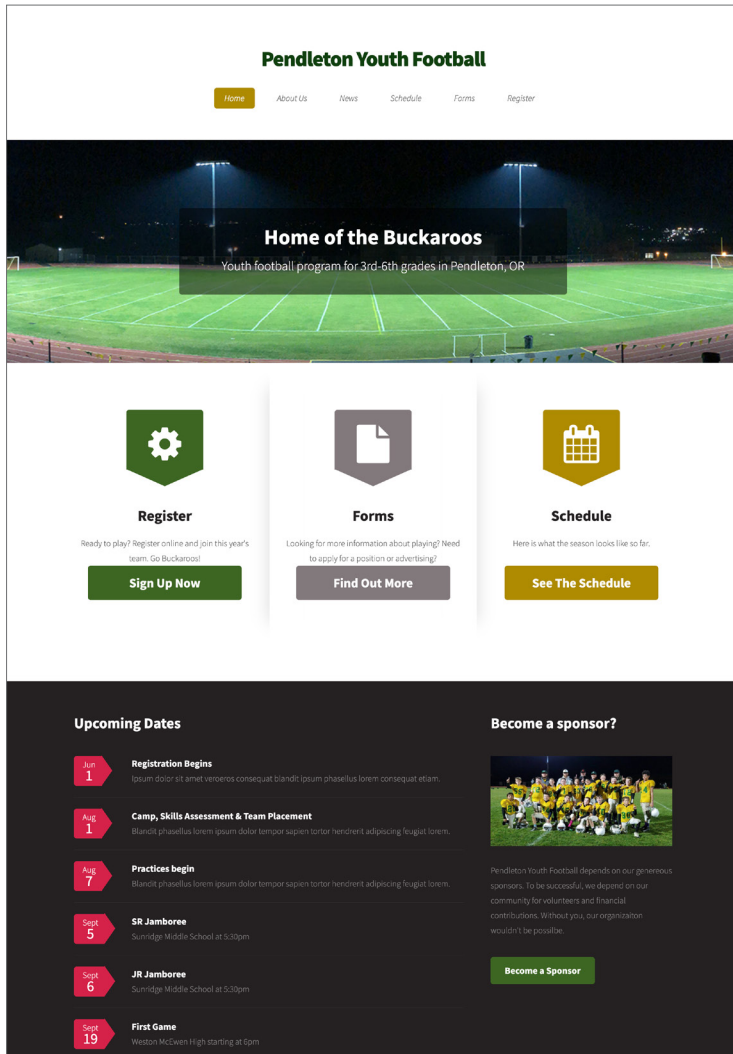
Pendleton Youth Football

Home About Us News Schedule Forms Register

Home of the Buckaroos

Youth football program for 3rd-6th grades in Pendleton, OR

Register

Ready to play? Register online and join this year's team. Go Buckaroos!

Sign Up Now

Forms

Looking for more information about playing? Need to apply for a position or advertising?

Find Out More

Schedule

Here is what the season looks like so far.

See The Schedule

Upcoming Dates

Jun 1
Registration Begins
Ipsum dolor sit amet veroeros consequat blandit ipsum phasellus lorem consequat etiam.

Aug 1
Camp, Skills Assessment & Team Placement
Blandit phasellus lorem ipsum dolor tempor sapien tortor hendrerit adipiscing feugiat lorem.

Aug 7
Practices begin
Blandit phasellus lorem ipsum dolor tempor sapien tortor hendrerit adipiscing feugiat lorem.

Sept 5
SR Jamboree
Sunridge Middle School at 5:30pm

Sept 6
JR Jamboree
Sunridge Middle School at 5:30pm

Sept 19
First Game
Weston McEwen High starting at 6pm

Become a sponsor?

Pendleton Youth Football depends on our generous sponsors. To be successful, we depend on our community for volunteers and financial contributions. Without you, our organizaiton wouldn't be possilbe.

Become a Sponsor